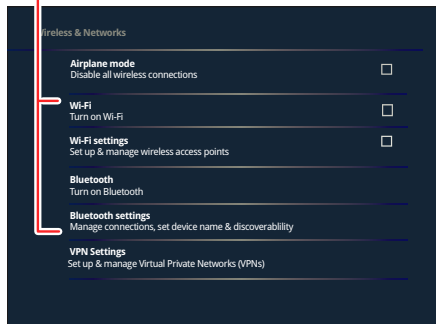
Wireless & Networks

Airplane mode
Disable all wireless connections

Wi-Fi
Turn on Wi-Fi

Wi-Fi settings
Set up & manage wireless access points

Bluetooth
Turn on Bluetooth

Bluetooth settings
Manage connections, set device name & discoverability

VPN Settings
Set up & manage Virtual Private Networks (VPNs)